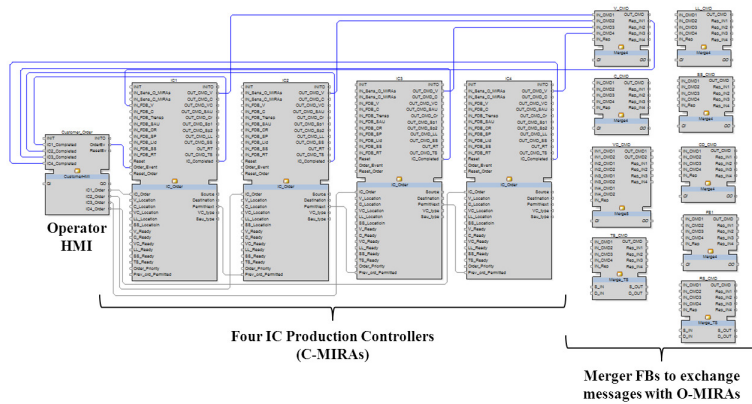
Customer_Order
INIT
IC1_Completed
IC2_Completed
IC3_Completed
IC4_Completed
INITO
OrderNr
ResetNr
CustomerHMI
IC1_Order
IC2_Order
IC3_Order
IC4_Order

Operator HMI

IC1
IC2
IC3
IC4
IC_Order

V_CMD
Merge4
SS_CMD
VC_CMD
TS_CMD
Merge_TS
RS_CMD

Four IC Production Controllers (C-MIRAs)

Merger FBs to exchange messages with O-MIRAs